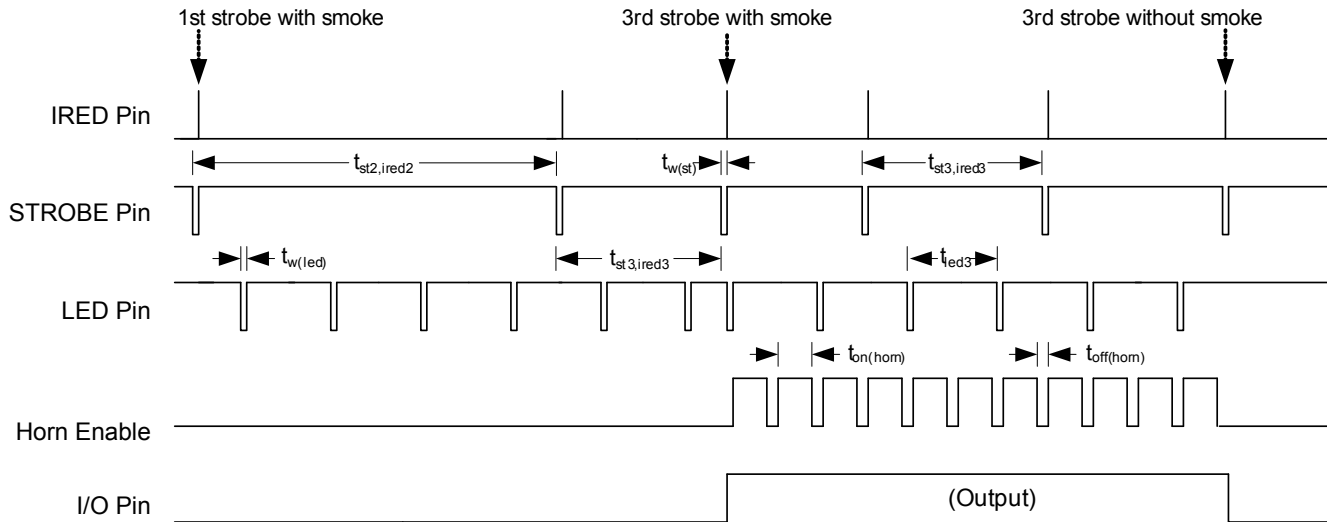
1st strobe with smoke

3rd strobe with smoke

3rd strobe without smoke

IRED Pin

$t_{st2,ired2}$

$t_{w(st)}$

$t_{st3,ired3}$

STROBE Pin

$t_{w(led)}$

$t_{st3,ired3}$

$t_{led3}$

LED Pin

$t_{on(horn)}$

$t_{off(horn)}$

Horn Enable

I/O Pin

(Output)